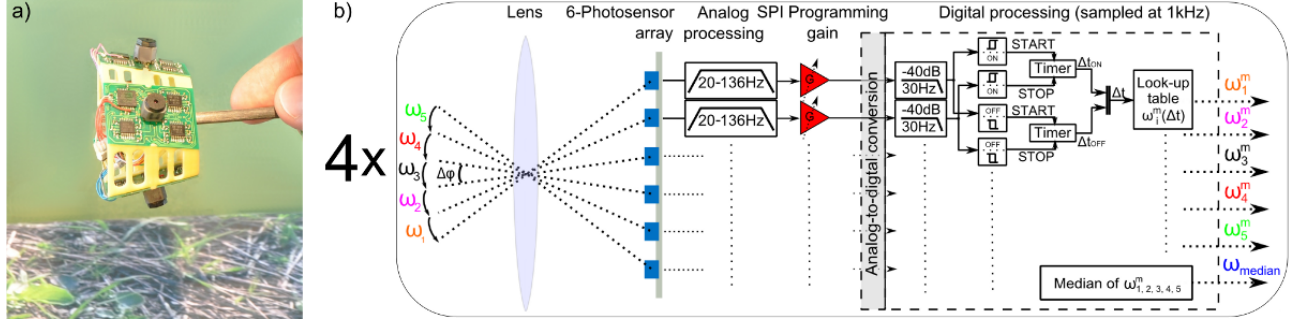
a)

b)

Lens

6-Photosensor array

Analog processing

SPI Programming gain

Digital processing (sampled at 1kHz)

4x

$\omega_5$

$\omega_4$

$\omega_3$

$\Delta\varphi$

$\omega_2$

$\omega_1$

20-136Hz

20-136Hz

G

G

Analog-to-digital conversion

-40dB 30Hz

-40dB 30Hz

ON

ON

OFF

OFF

START

STOP

START

STOP

Timer

Timer

$\Delta t_{ON}$

$\Delta t_{OFF}$

$\Delta t$

Look-up table $\omega_i^m(\Delta t)$

$\omega_1^m$

$\omega_2^m$

$\omega_3^m$

$\omega_4^m$

$\omega_5^m$

$\omega_{median}$

Median of $\omega_{1,2,3,4,5}^m$